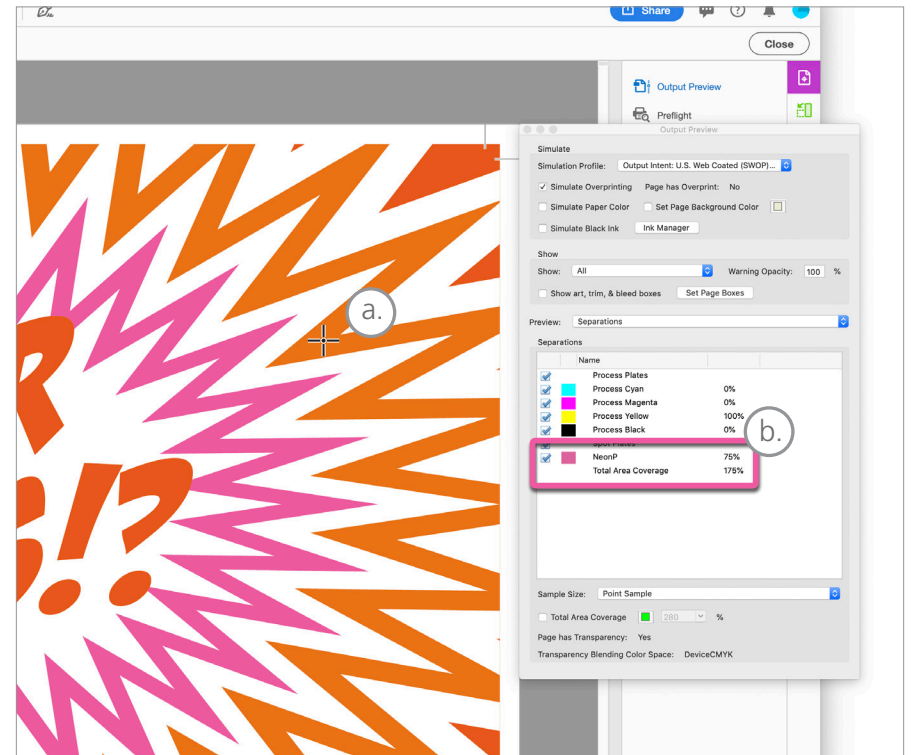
Share

Close

Output Preview

Preflight

Output Preview

Simulate

Simulation Profile: Output Intent: U.S. Web Coated (SWOP)...

Simulate Overprinting Page has Overprint: No

Simulate Paper Color Set Page Background Color

Simulate Black Ink Ink Manager

Show

Show: All Warning Opacity: 100 %

Show art, trim, & bleed boxes Set Page Boxes

a.

Preview: Separations

Separations

| | | Name | |
|---|---|---|---|
| | | Process Plates | |
| | | Process Cyan | 0% |
| | | Process Magenta | 0% |
| | | Process Yellow | 100% |
| | | Process Black | 0% |
| | | Spot Plates | |
| | | NeonP | 75% |
| | | Total Area Coverage | 175% |

b.

Sample Size: Point Sample

Total Area Coverage 280 %

Page has Transparency: Yes

Transparency Blending Color Space: DeviceCMYK